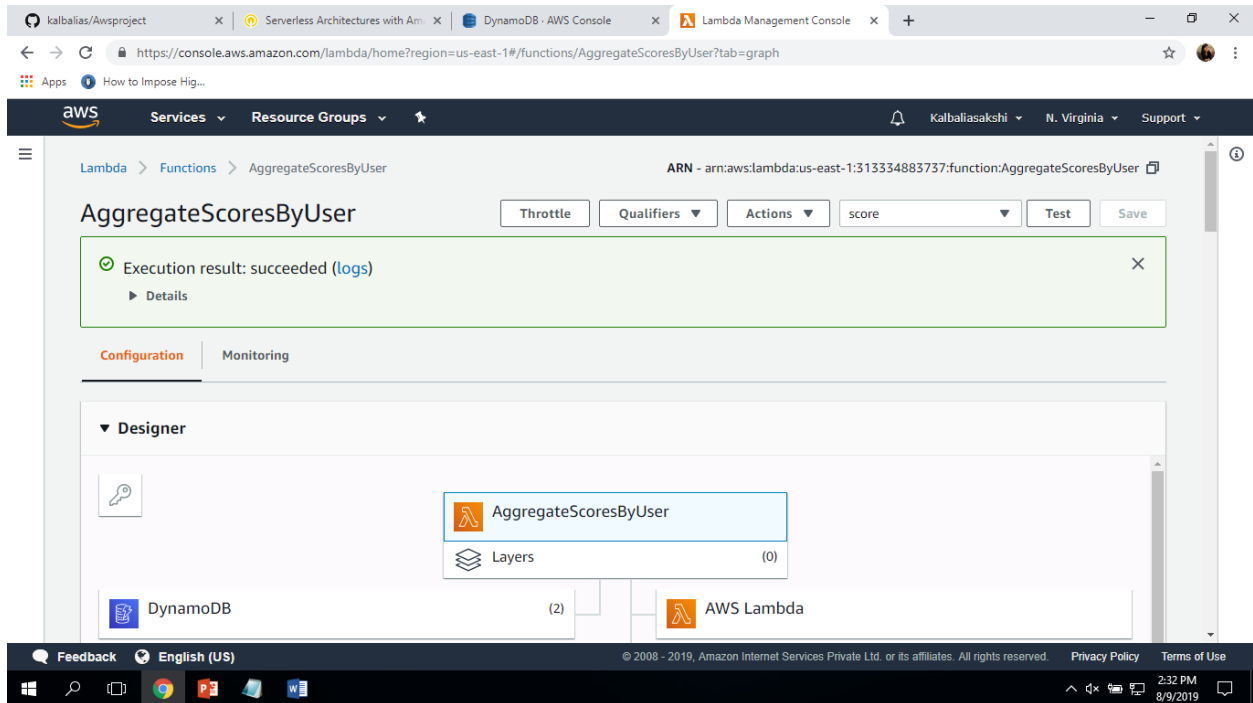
kalbalias/Awsproject | Serverless Architectures with Am | DynamoDB · AWS Console | Lambda Management Console

https://console.aws.amazon.com/lambda/home?region=us-east-1#/functions/AggregateScoresByUser?tab=graph

Apps How to Impose Hig...

aws Services Resource Groups Kalbaliasakshi N. Virginia Support

Lambda > Functions > AggregateScoresByUser

ARN - arn:aws:lambda:us-east-1:313334883737:function:AggregateScoresByUser

AggregateScoresByUser

Throttle Qualifiers Actions score Test Save

Execution result: succeeded (logs)

Details

Configuration Monitoring

Designer

AggregateScoresByUser

Layers (0)

DynamoDB (2)

AWS Lambda

Feedback English (US)

© 2008 - 2019, Amazon Internet Services Private Ltd. or its affiliates. All rights reserved. Privacy Policy Terms of Use

2:32 PM 8/9/2019